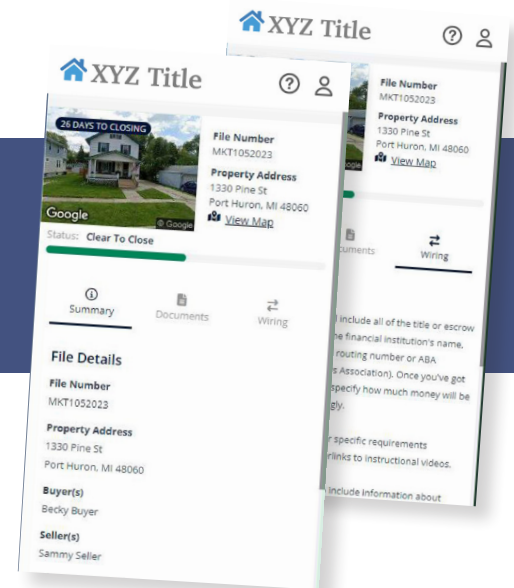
XYZ Title

File Number
MKT1052023
Property Address
1330 Pine St
Port Huron, MI 48060
View Map

cuments

Wiring

include all of the title or escrow
he financial institution's name,
routing number or ABA
s Association). Once you've got
specify how much money will be
gly.

r specific requirements
links to instructional videos.

include information about

XYZ Title

26 DAYS TO CLOSING
Google
© Google

File Number
MKT1052023
Property Address
1330 Pine St
Port Huron, MI 48060
View Map

Status: Clear To Close

Summary
Documents
Wiring

File Details
File Number
MKT1052023
Property Address
1330 Pine St
Port Huron, MI 48060
Buyer(s)
Becky Buyer
Seller(s)
Sammy Seller